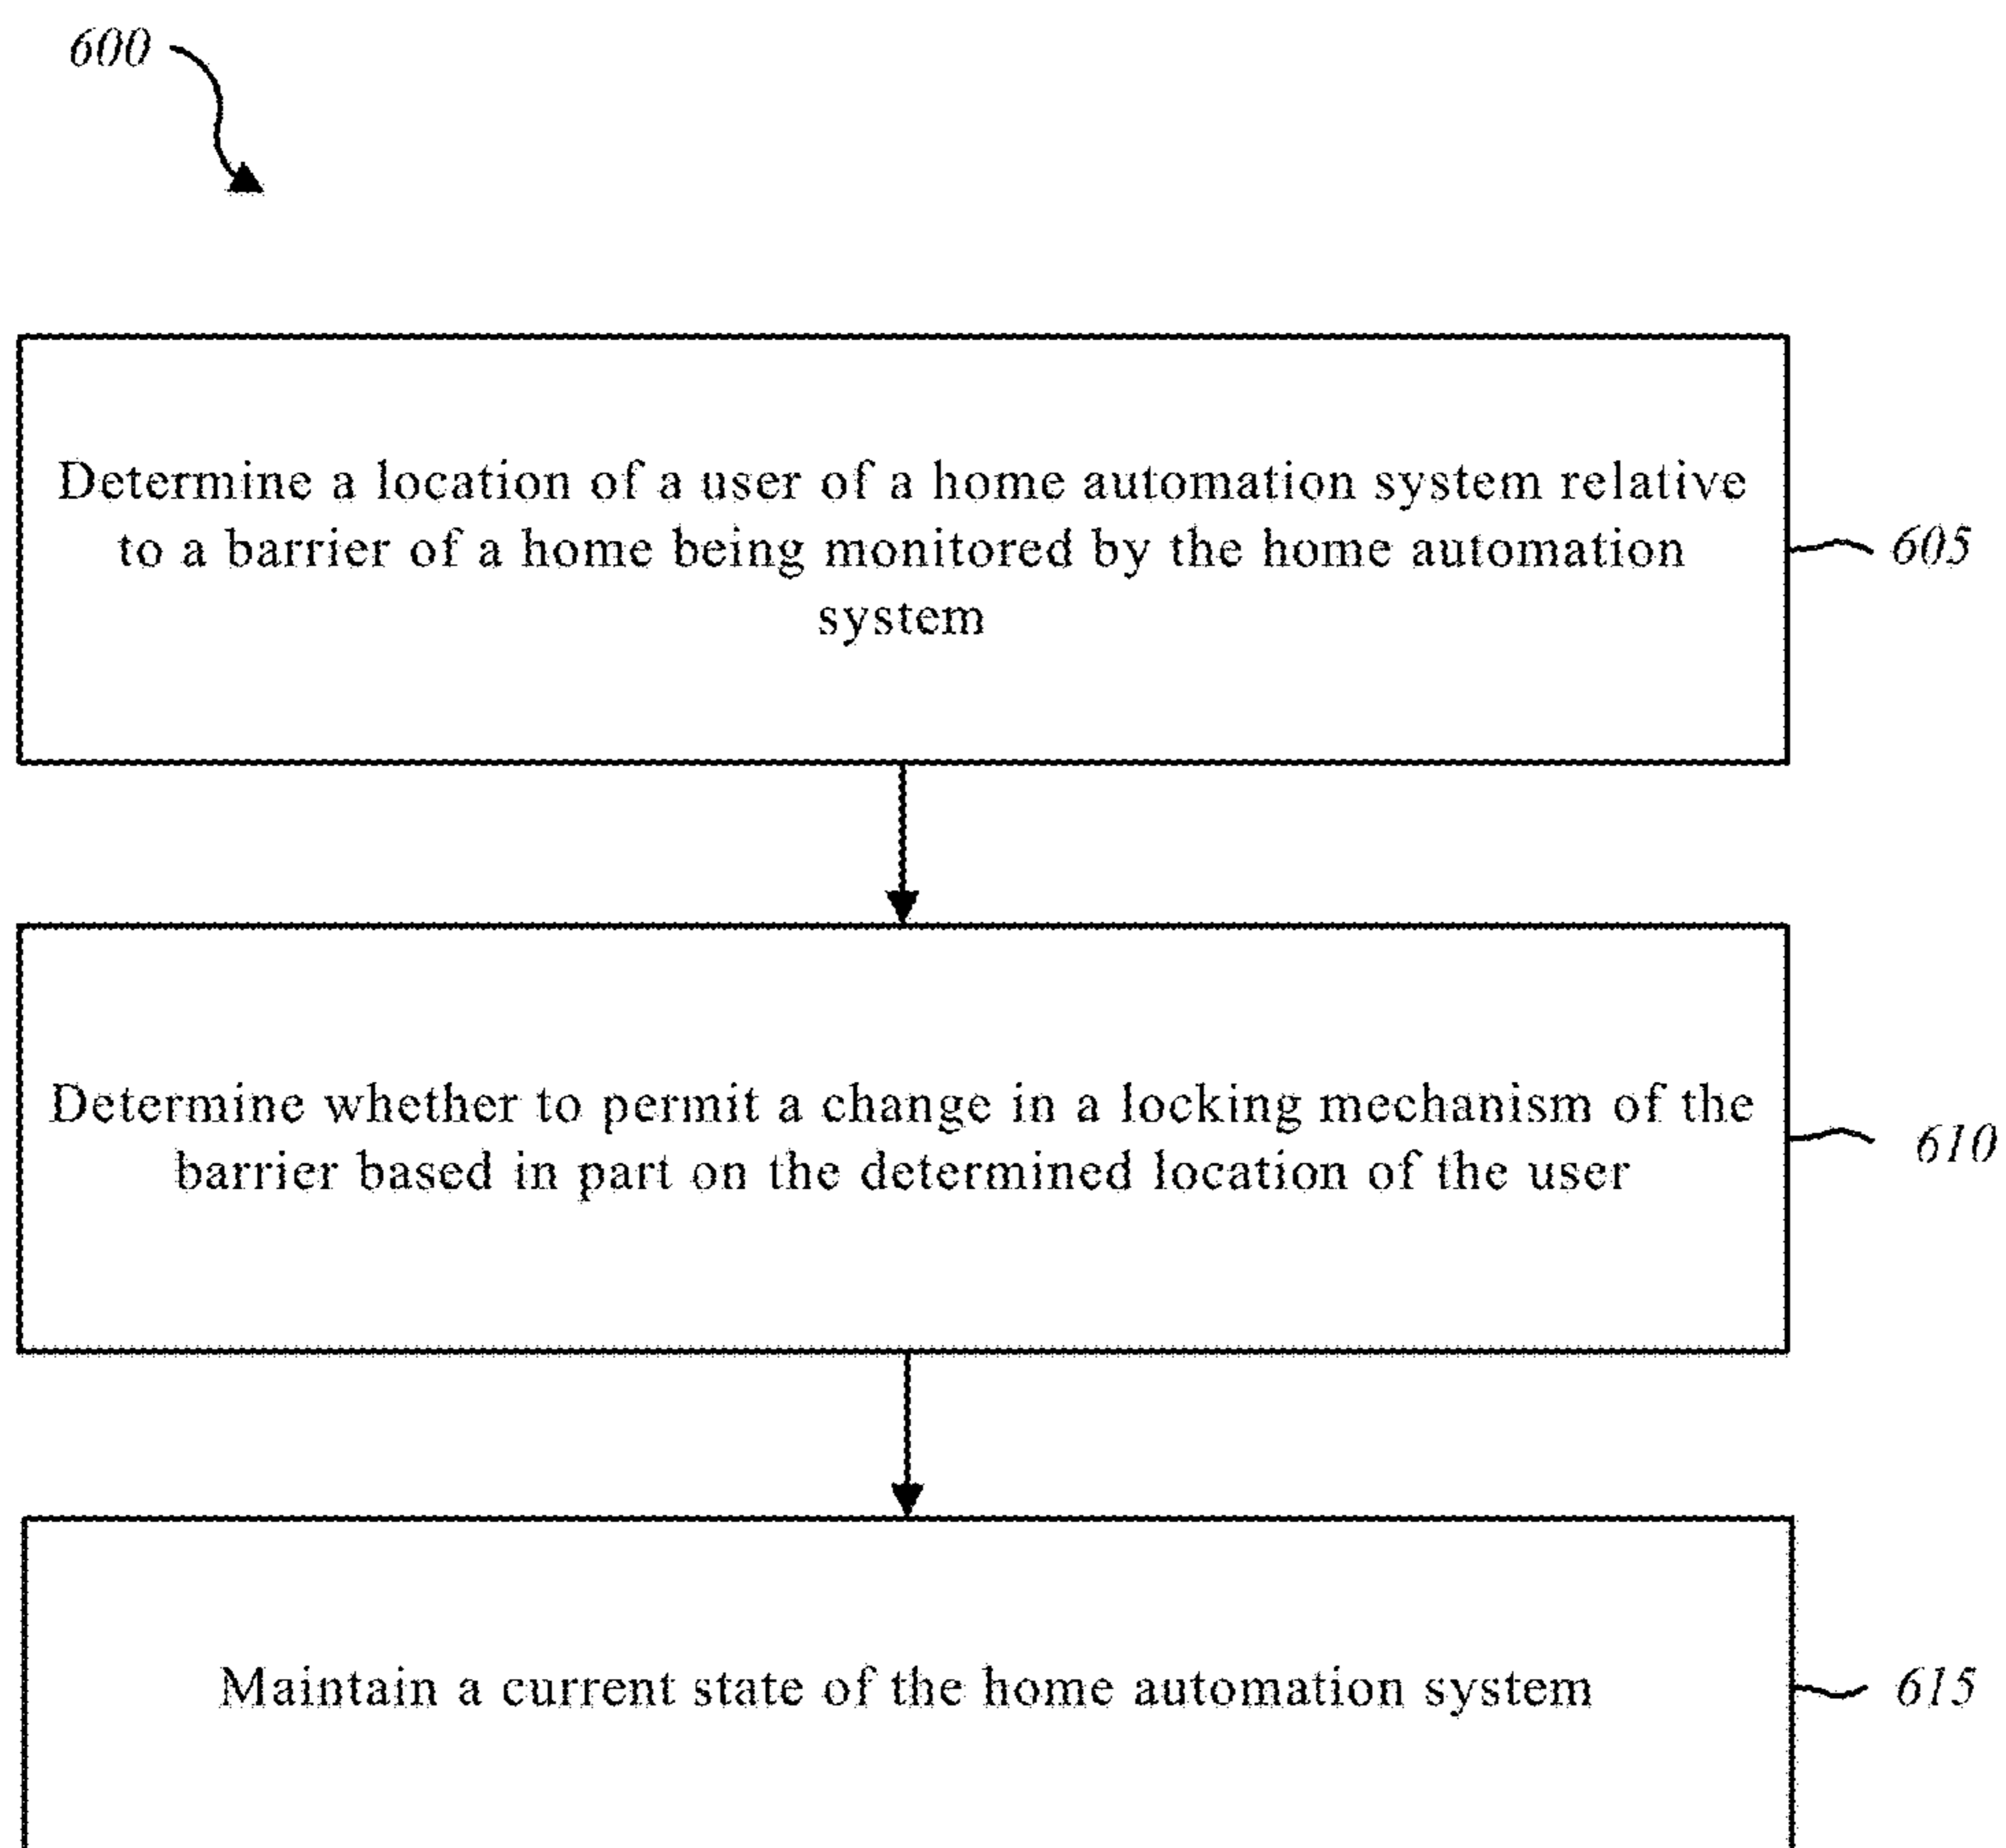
600

Determine a location of a user of a home automation system relative to a barrier of a home being monitored by the home automation system

605

Determine whether to permit a change in a locking mechanism of the barrier based in part on the determined location of the user

610

Maintain a current state of the home automation system

615